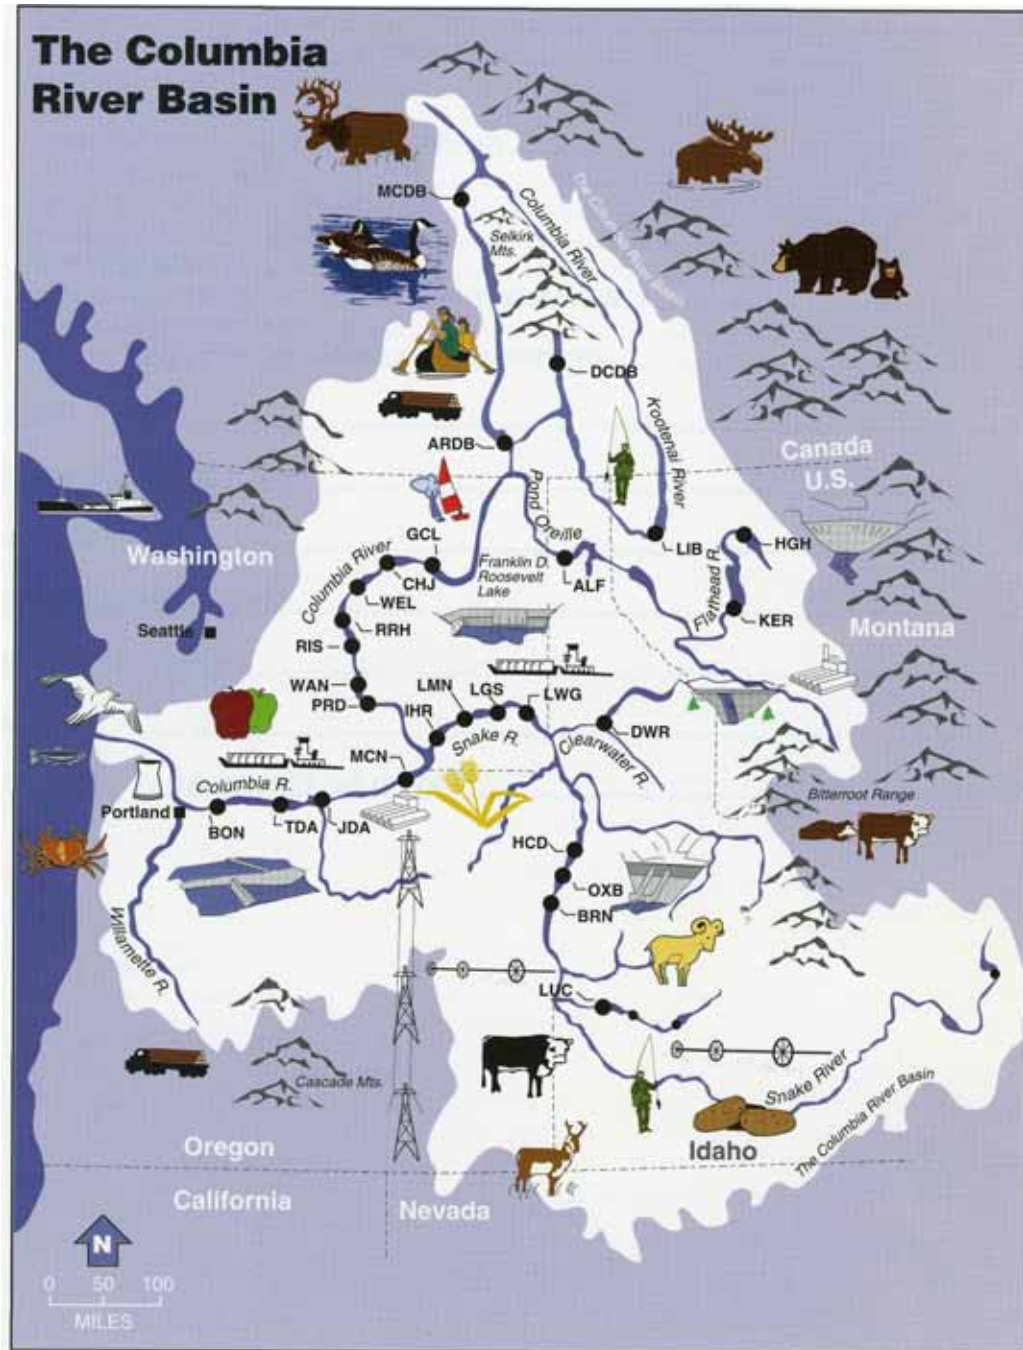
The Columbia River Basin

MCDB
Columbia River
Selkirk Mts.
The Columbia River Basin
DCDB
Kootenai River
ARDB
Canada
U.S.
Pond Oreille
Washington
GCL
Columbia River
CHJ
Franklin D. Roosevelt Lake
ALF
LIB
Flathead R.
HGH
KER
WEL
RRH
Seattle
Montana
RIS
WAN
PRD
LMN
LGS
LWG
IHR
Snake R.
Clearwater R.
DWR
MCN
Columbia R.
Portland
BON
TDA
JDA
Bitterroot Range
HCD
OXB
BRN
Willamette R.
LUC
Cascade Mts.
Snake River
The Columbia River Basin
Oregon
Idaho
California
Nevada
N
0 50 100
MILES